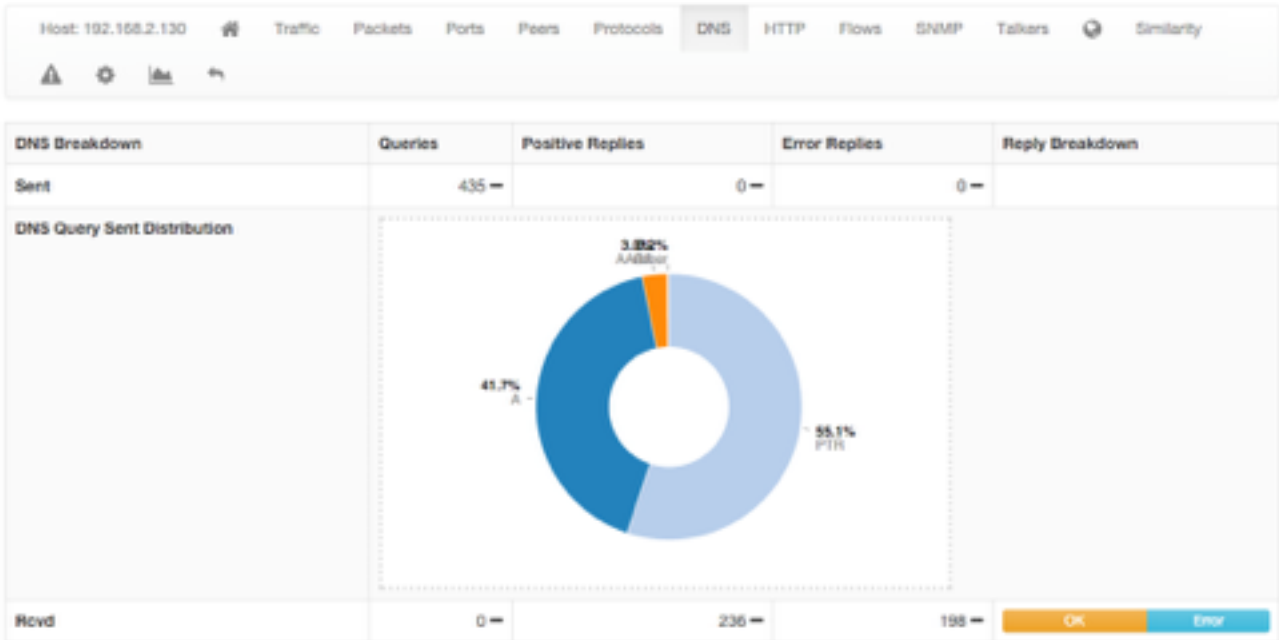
Host: 192.168.2.130 Traffic Packets Ports Peers Protocols DNS HTTP Flows SNMP Talkers Similarity

| DNS Breakdown | Queries | Positive Replies | Error Replies | Reply Breakdown |
|---|---|---|---|---|
| Sent | 435 | 0 | 0 | |
| DNS Query Sent Distribution | | | | |
| Rcvd | 0 | 236 | 198 | OK Error |

3.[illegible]2%
AA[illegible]

41.7%
A

55.1%
PTR